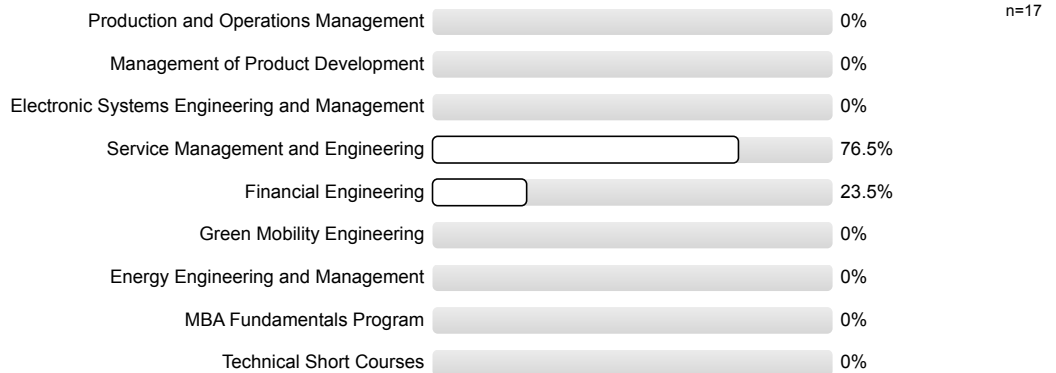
n=17

Production and Operations Management 0%
Management of Product Development 0%
Electronic Systems Engineering and Management 0%
Service Management and Engineering 76.5%
Financial Engineering 23.5%
Green Mobility Engineering 0%
Energy Engineering and Management 0%
MBA Fundamentals Program 0%
Technical Short Courses 0%